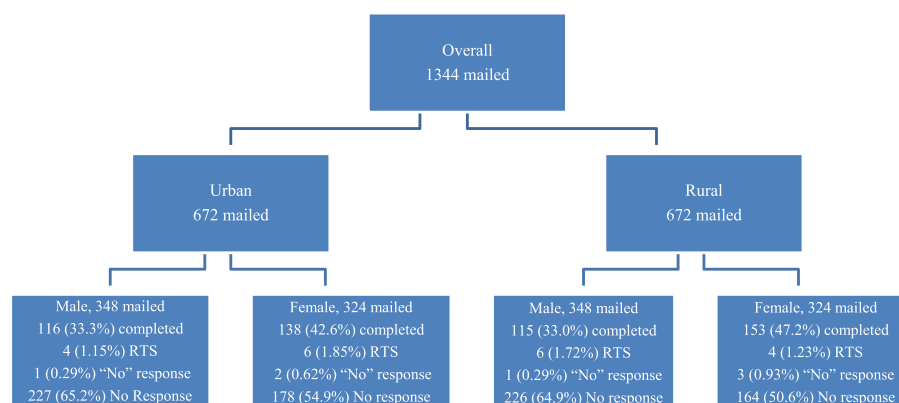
Overall
1344 mailed

Urban
672 mailed

Rural
672 mailed

Male, 348 mailed
116 (33.3%) completed
4 (1.15%) RTS
1 (0.29%) “No” response
227 (65.2%) No Response

Female, 324 mailed
138 (42.6%) completed
6 (1.85%) RTS
2 (0.62%) “No” response
178 (54.9%) No response

Male, 348 mailed
115 (33.0%) completed
6 (1.72%) RTS
1 (0.29%) “No” response
226 (64.9%) No response

Female, 324 mailed
153 (47.2%) completed
4 (1.23%) RTS
3 (0.93%) “No” response
164 (50.6%) No response